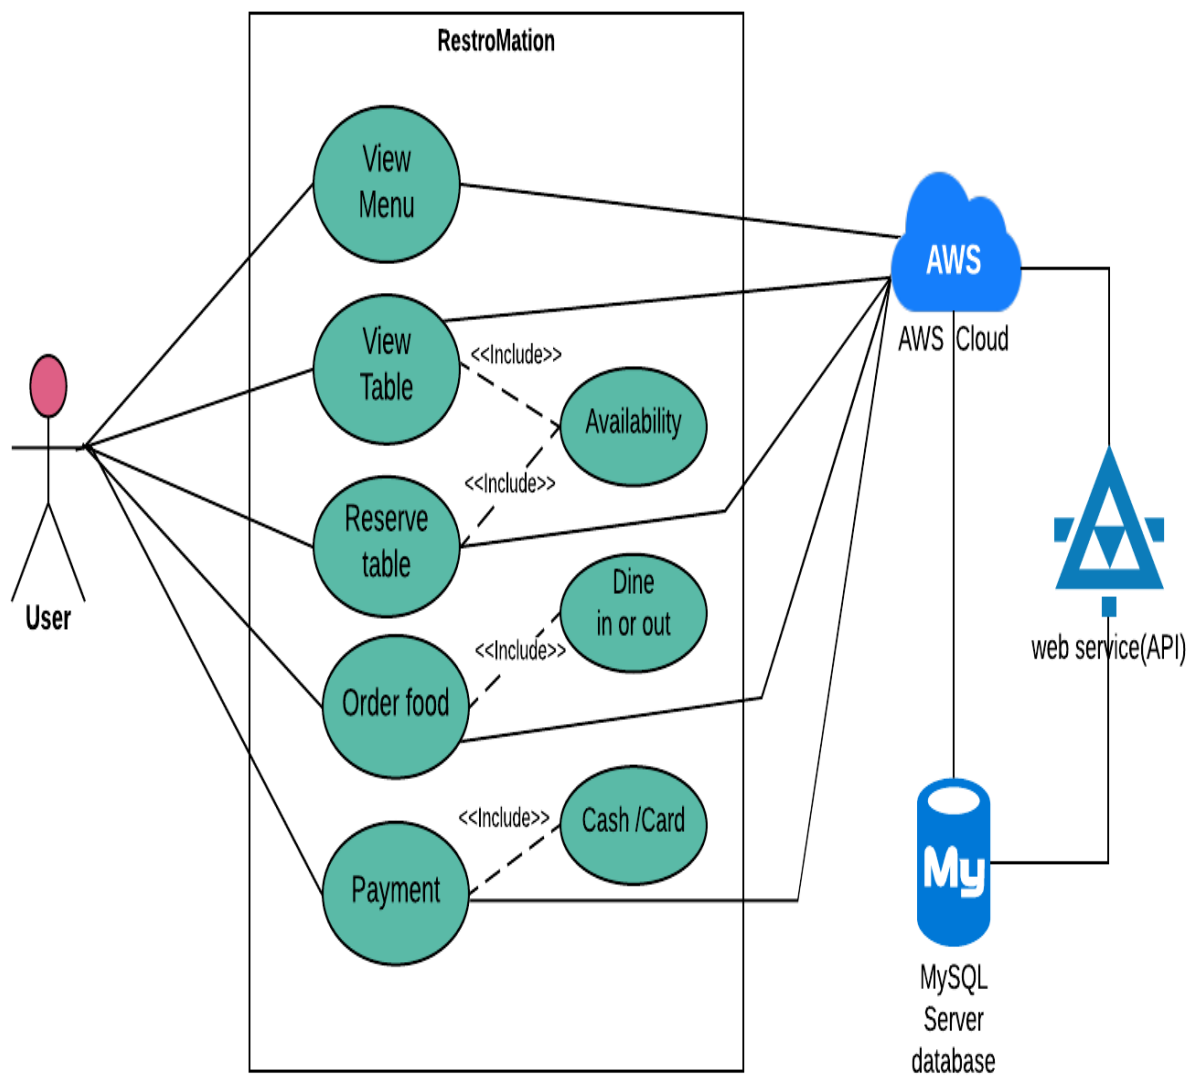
RestroMation

View Menu

View Table

<<Include>>

Availability

<<Include>>

Reserve table

Dine in or out

<<Include>>

Order food

<<Include>>

Cash /Card

Payment

User

AWS

AWS Cloud

web service(API)

My

MySQL Server database